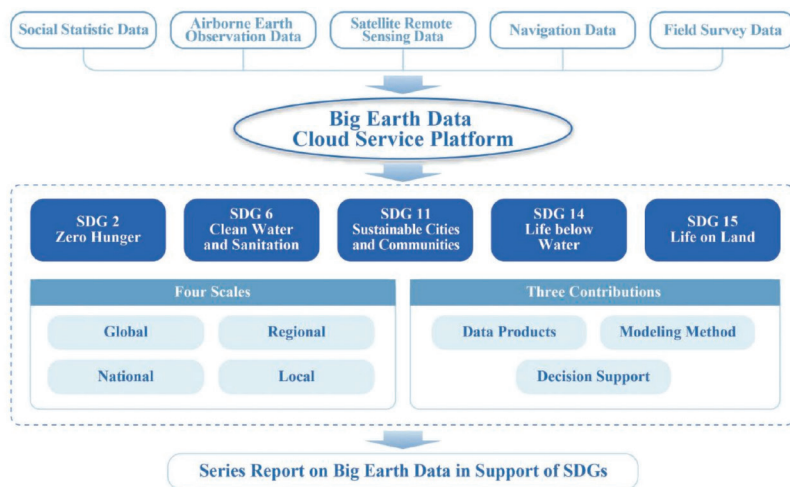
Social Statistic Data

Airborne Earth Observation Data

Satellite Remote Sensing Data

Navigation Data

Field Survey Data

Big Earth Data Cloud Service Platform

SDG 2 Zero Hunger

SDG 6 Clean Water and Sanitation

SDG 11 Sustainable Cities and Communities

SDG 14 Life below Water

SDG 15 Life on Land

Four Scales

Global

Regional

National

Local

Three Contributions

Data Products

Modeling Method

Decision Support

Series Report on Big Earth Data in Support of SDGs